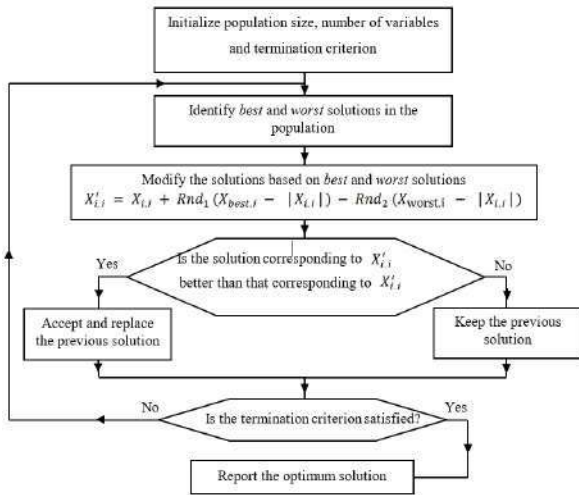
Initialize population size, number of variables and termination criterion

Identify *best* and *worst* solutions in the population

Modify the solutions based on *best* and *worst* solutions
$X'_{i,i} = X_{i,i} + Rnd_1 (X_{best,i} - |X_{i,i}|) - Rnd_2 (X_{worst,i} - |X_{i,i}|)$

Is the solution corresponding to $X'_{i,i}$ better than that corresponding to $X'_{i,i}$

Yes

No

Accept and replace the previous solution

Keep the previous solution

No

Is the termination criterion satisfied?

Yes

Report the optimum solution